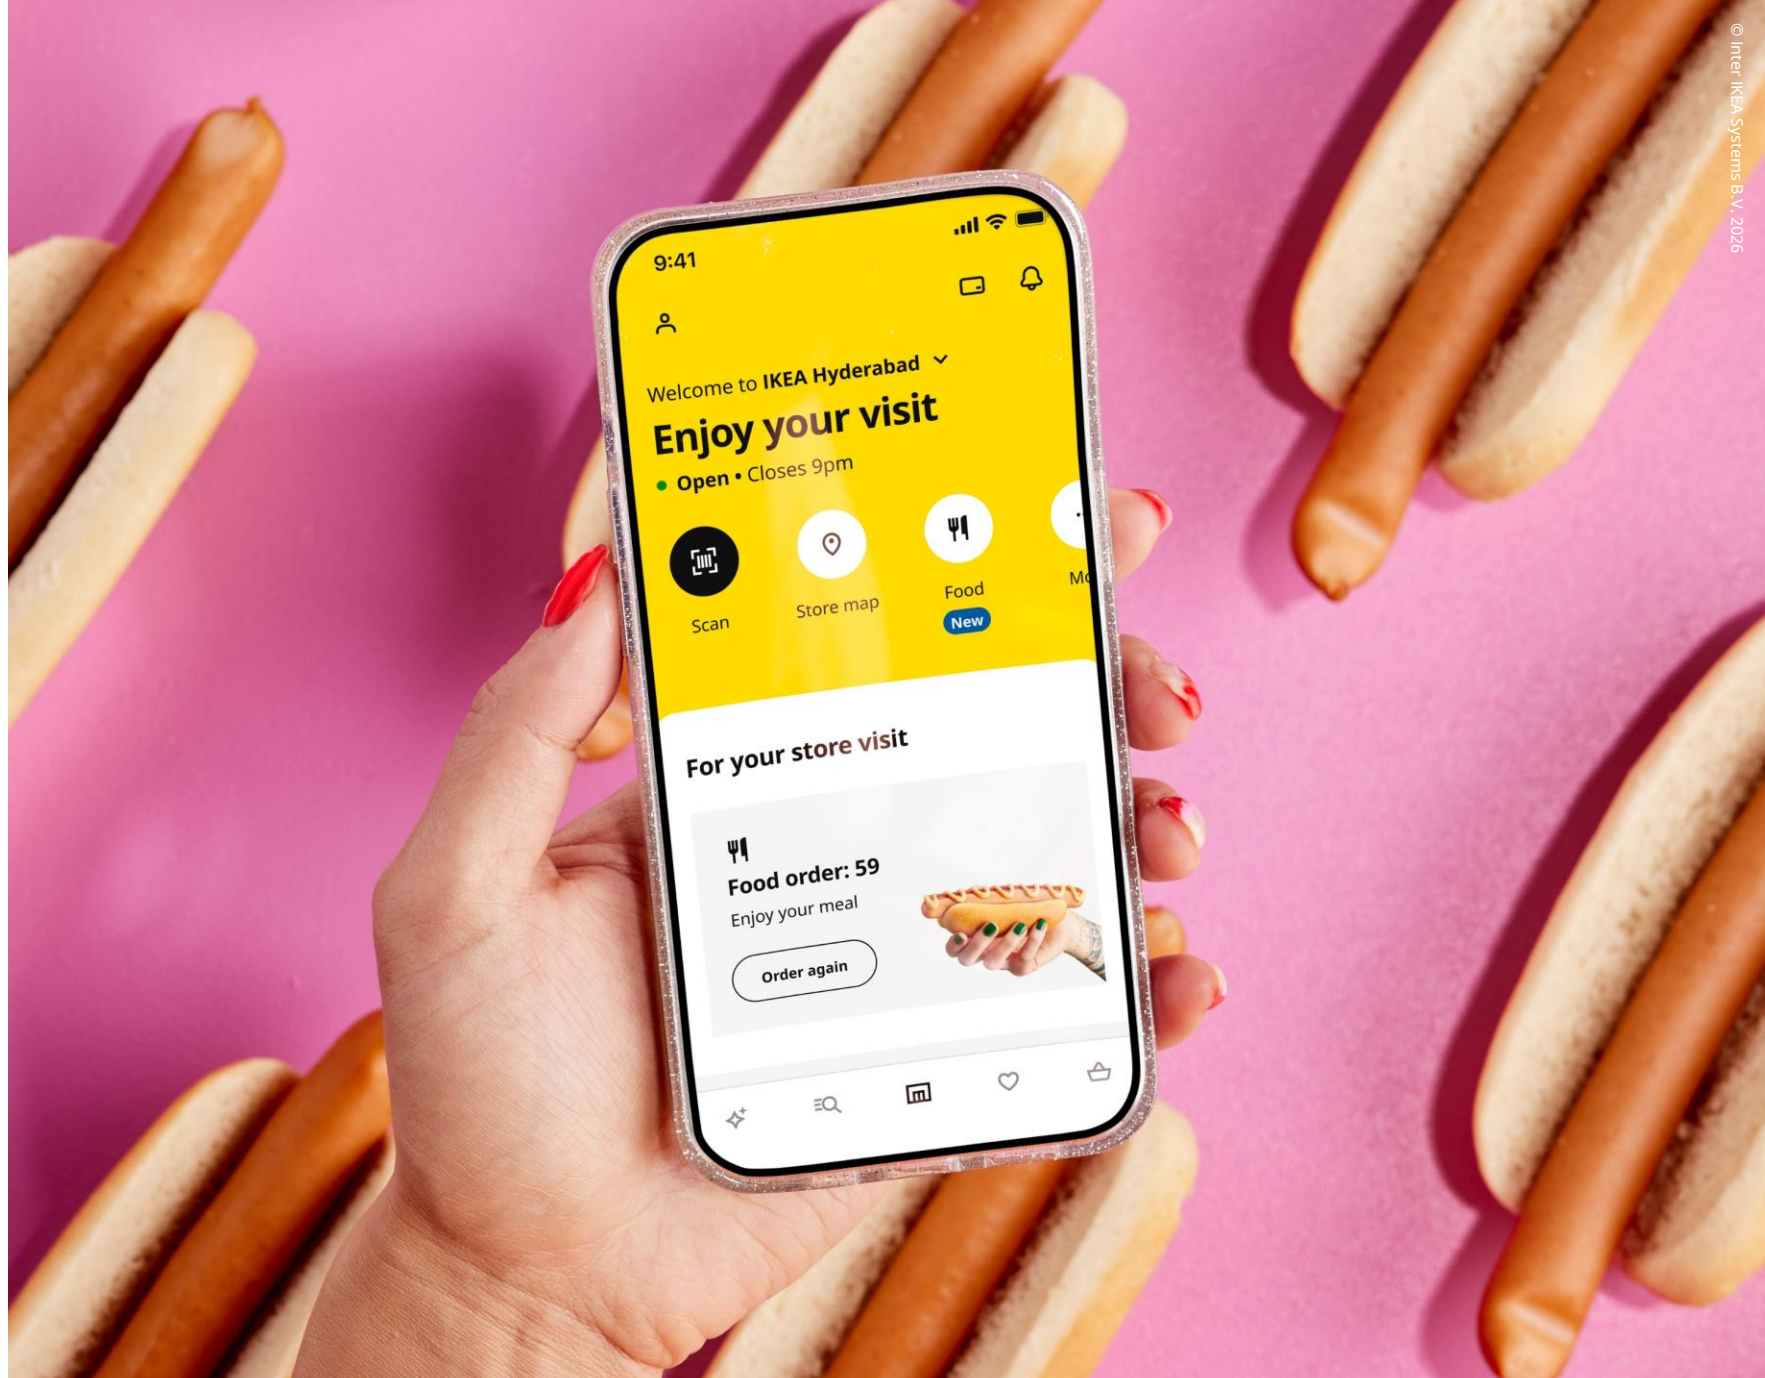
9:41

Welcome to IKEA Hyderabad

Enjoy your visit

Open • Closes 9pm

Scan

Store map

Food

New

Mo

For your store visit

Food order: 59

Enjoy your meal

Order again

© Inter IKEA Systems B.V. 2026